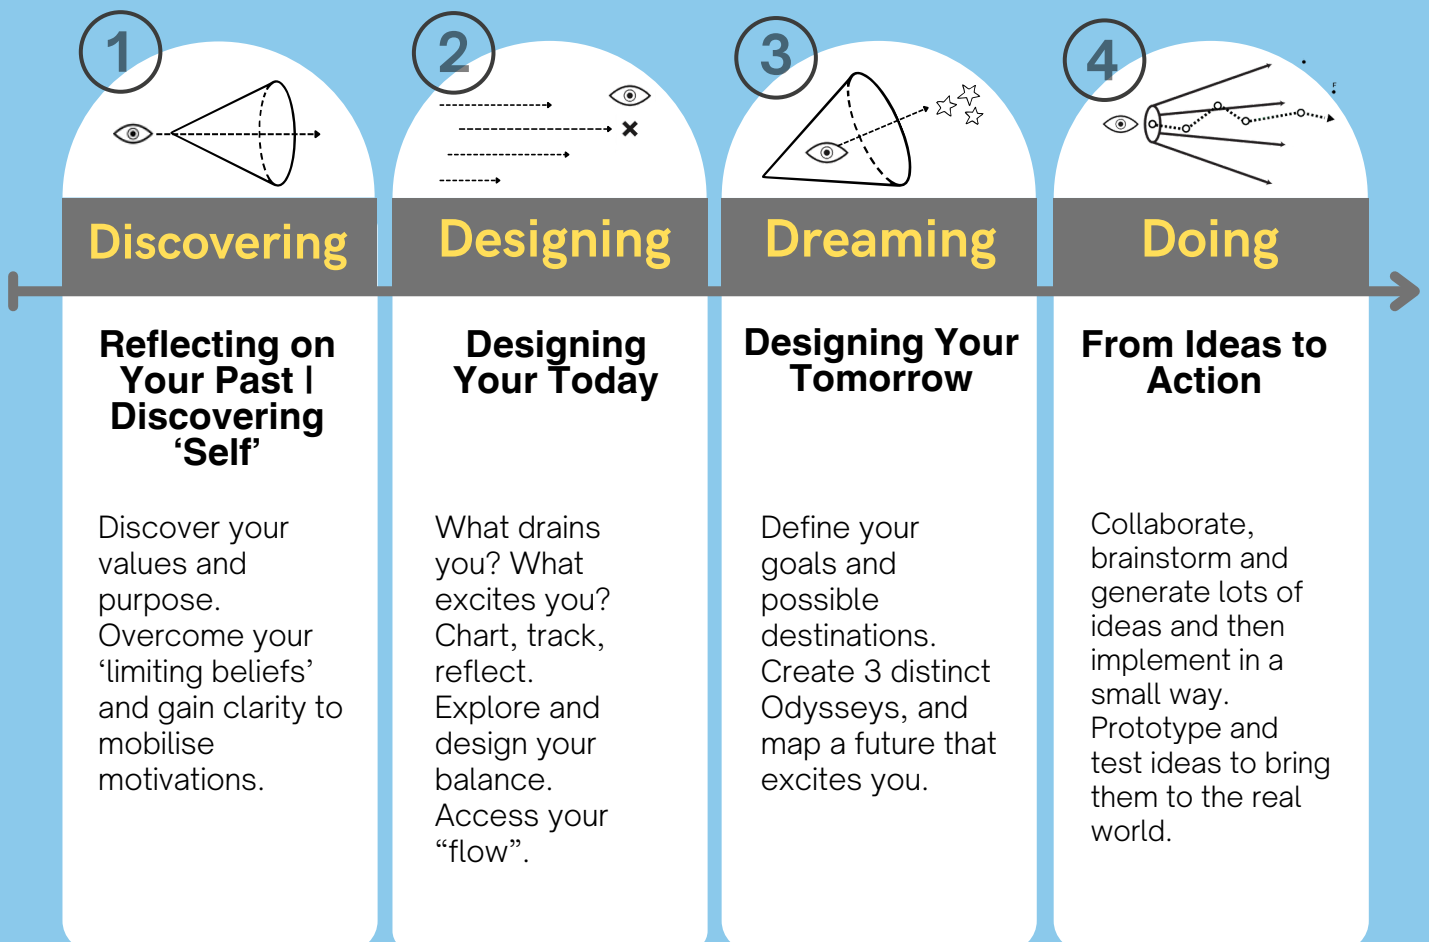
1

Discovering

Reflecting on Your Past | Discovering 'Self'

Discover your values and purpose. Overcome your 'limiting beliefs' and gain clarity to mobilise motivations.

2

Designing

Designing Your Today

What drains you? What excites you? Chart, track, reflect. Explore and design your balance. Access your "flow".

3

Dreaming

Designing Your Tomorrow

Define your goals and possible destinations. Create 3 distinct Odysseys, and map a future that excites you.

4

Doing

From Ideas to Action

Collaborate, brainstorm and generate lots of ideas and then implement in a small way. Prototype and test ideas to bring them to the real world.